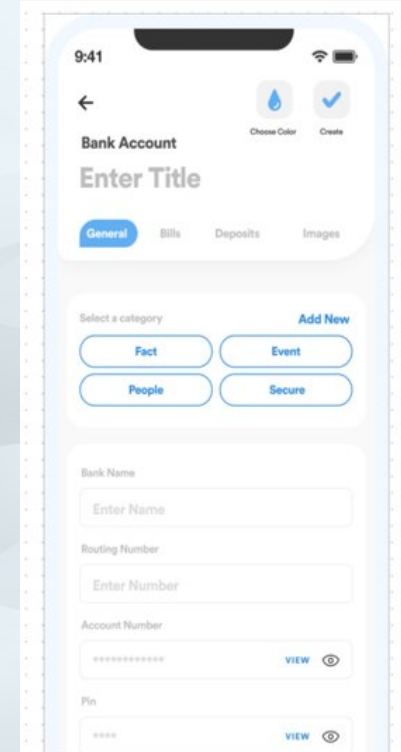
9:41

←

Choose Color

Create

Bank Account

Enter Title

General

Bills

Deposits

Images

Select a category

Add New

Fact

Event

People

Secure

Bank Name

Enter Name

Routing Number

Enter Number

Account Number

************

VIEW

Pin

****

VIEW